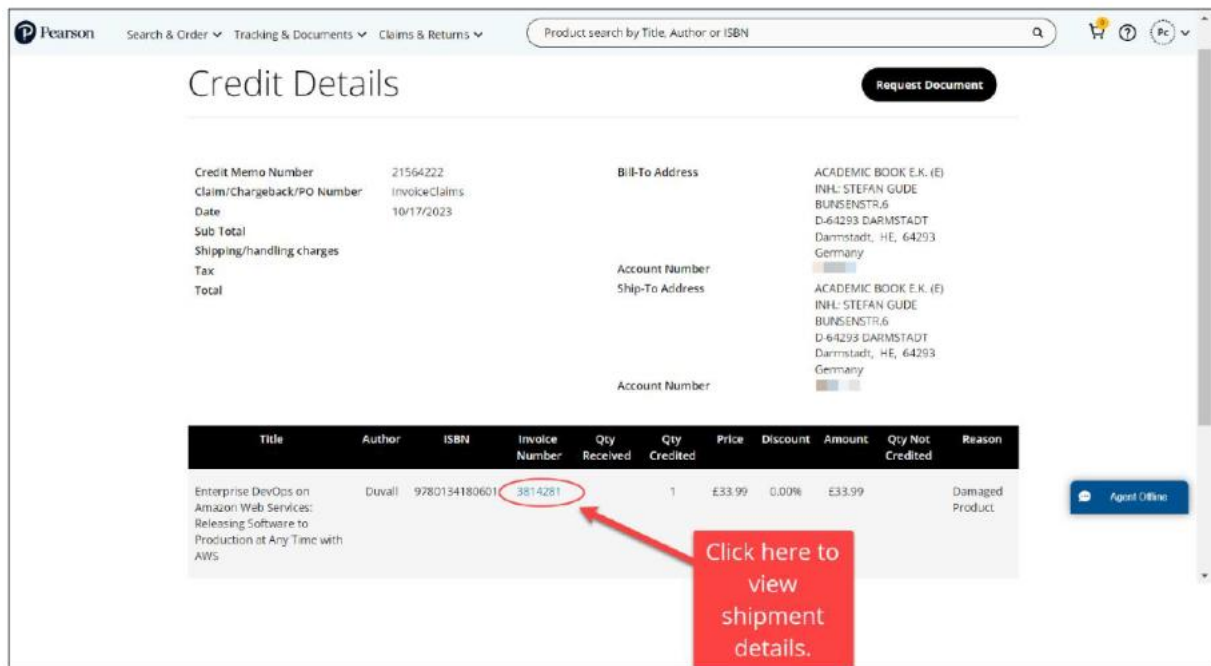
Pearson Search & Order Tracking & Documents Claims & Returns Product search by Title, Author or ISBN Pc

Credit Details

Request Document

Credit Memo Number 21564222
Claim/Chargeback/PO Number InvoiceClaims
Date 10/17/2023
Sub Total
Shipping/handling charges
Tax
Total

Bill-To Address ACADEMIC BOOK E.K. (E) INH.: STEFAN GUDE BUNSENSTR.6 D-64293 DARMSTADT Darmstadt, HE, 64293 Germany
Account Number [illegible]
Ship-To Address ACADEMIC BOOK E.K. (E) INH.: STEFAN GUDE BUNSENSTR.6 D-64293 DARMSTADT Darmstadt, HE, 64293 Germany
Account Number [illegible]

| Title | Author | ISBN | Invoice Number | Qty Received | Qty Credited | Price | Discount | Amount | Qty Not Credited | Reason |
|---|---|---|---|---|---|---|---|---|---|---|
| Enterprise DevOps on Amazon Web Services: Releasing Software to Production at Any Time with AWS | Duvall | 9780134180601 | 3814281 | | 1 | £33.99 | 0.00% | £33.99 | | Damaged Product |

Click here to view shipment details.

Agent Offline